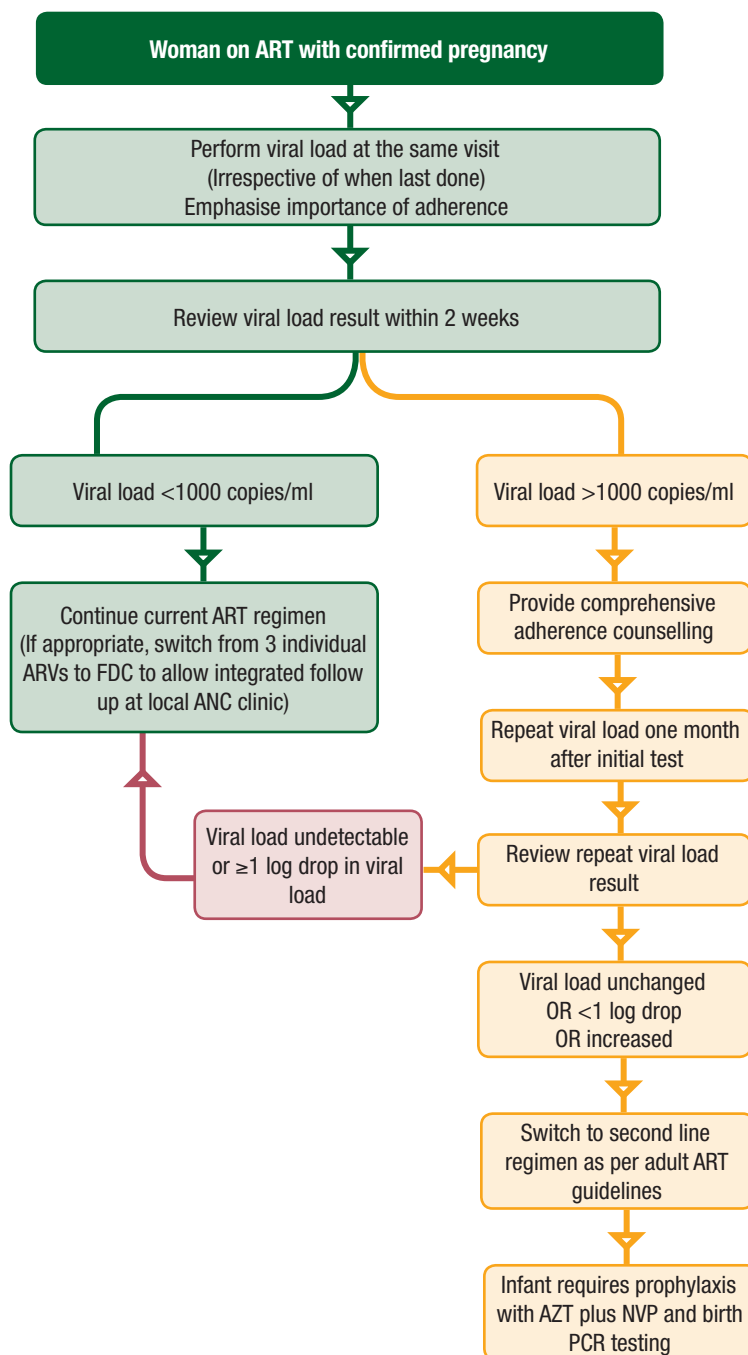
Woman on ART with confirmed pregnancy

Perform viral load at the same visit
(Irrespective of when last done)
Emphasise importance of adherence

Review viral load result within 2 weeks

Viral load <1000 copies/ml

Continue current ART regimen
(If appropriate, switch from 3 individual ARVs to FDC to allow integrated follow up at local ANC clinic)

Viral load undetectable or ≥1 log drop in viral load

Viral load >1000 copies/ml

Provide comprehensive adherence counselling

Repeat viral load one month after initial test

Review repeat viral load result

Viral load unchanged
OR <1 log drop
OR increased

Switch to second line regimen as per adult ART guidelines

Infant requires prophylaxis with AZT plus NVP and birth PCR testing